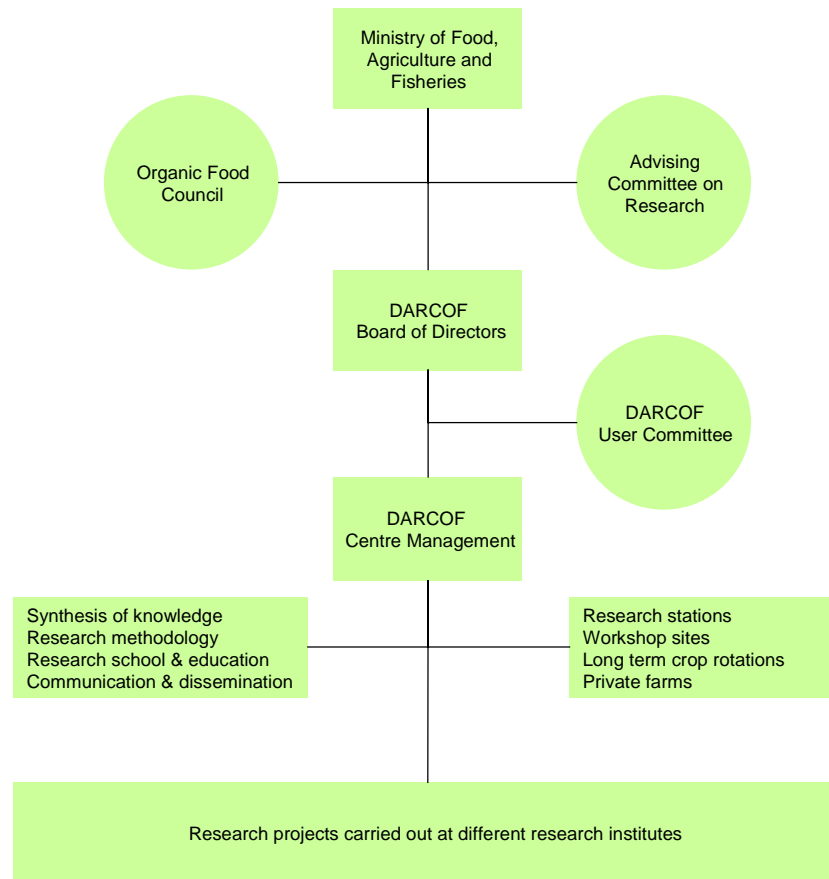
Ministry of Food, Agriculture and Fisheries

Organic Food Council

Advising Committee on Research

DARCOF Board of Directors

DARCOF User Committee

DARCOF Centre Management

Synthesis of knowledge
Research methodology
Research school & education
Communication & dissemination

Research stations
Workshop sites
Long term crop rotations
Private farms

Research projects carried out at different research institutes